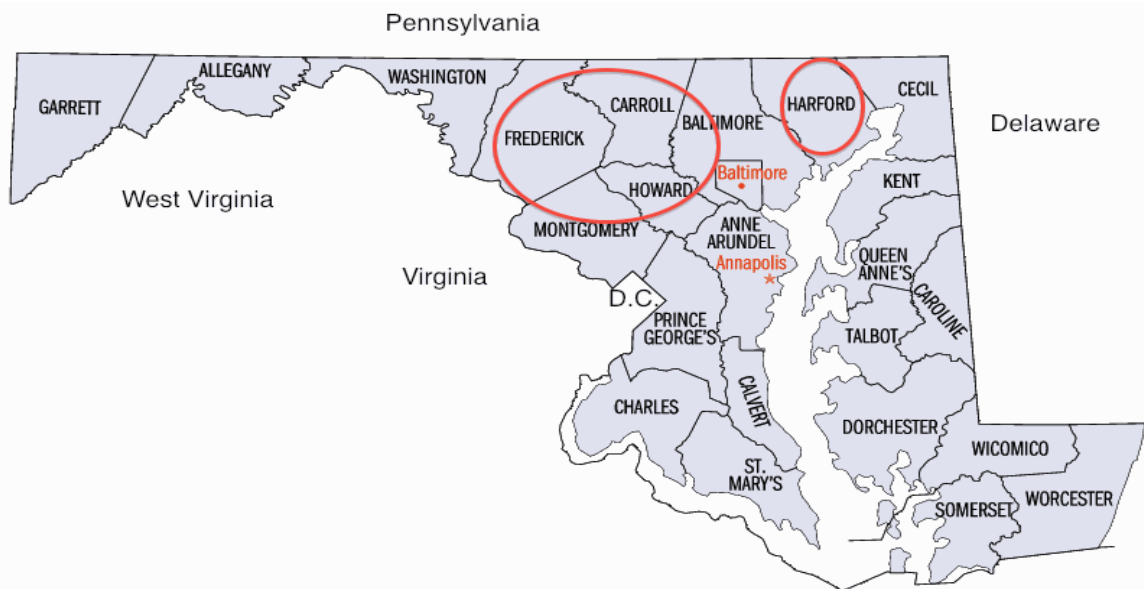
Pennsylvania

GARRETT

ALLEGANY

WASHINGTON

FREDERICK

CARROLL

BALTIMORE

HARFORD

CECIL

Delaware

West Virginia

HOWARD

Baltimore

KENT

MONTGOMERY

ANNE ARUNDEL

Annapolis

QUEEN ANNE'S

Virginia

D.C.

CAROLINE

PRINCE GEORGE'S

TALBOT

CALVERT

CHARLES

DORCHESTER

WICOMICO

ST. MARY'S

SOMERSET

WORCESTER